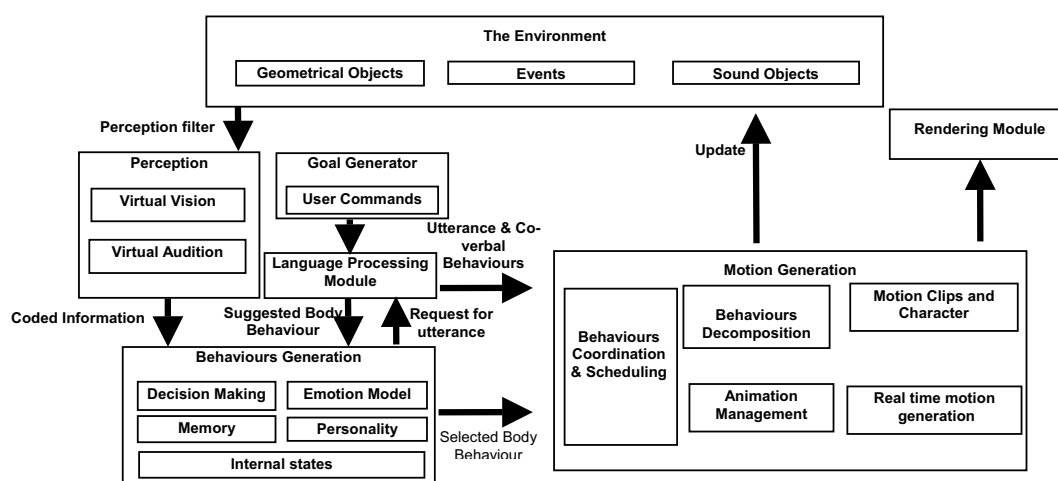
The Environment

Geometrical Objects

Events

Sound Objects

Perception filter

Update

Rendering Module

Perception

Virtual Vision

Virtual Audition

Goal Generator

User Commands

Utterance & Coverbal Behaviours

Language Processing Module

Motion Generation

Coded Information

Suggested Body Behaviour

Request for utterance

Behaviours Coordination & Scheduling

Behaviours Decomposition

Motion Clips and Character

Behaviours Generation

Decision Making

Emotion Model

Memory

Personality

Internal states

Animation Management

Real time motion generation

Selected Body Behaviour